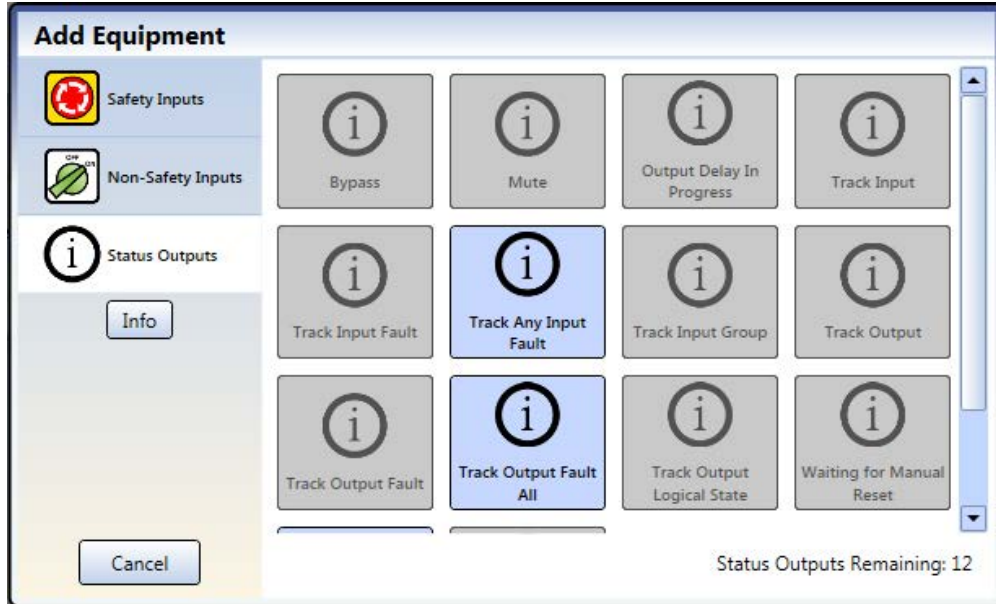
Add Equipment

Safety Inputs

OFF ON

Non-Safety Inputs

Status Outputs

Info

Bypass

Mute

Output Delay In Progress

Track Input

Track Input Fault

Track Any Input Fault

Track Input Group

Track Output

Track Output Fault

Track Output Fault All

Track Output Logical State

Waiting for Manual Reset

Cancel

Status Outputs Remaining: 12